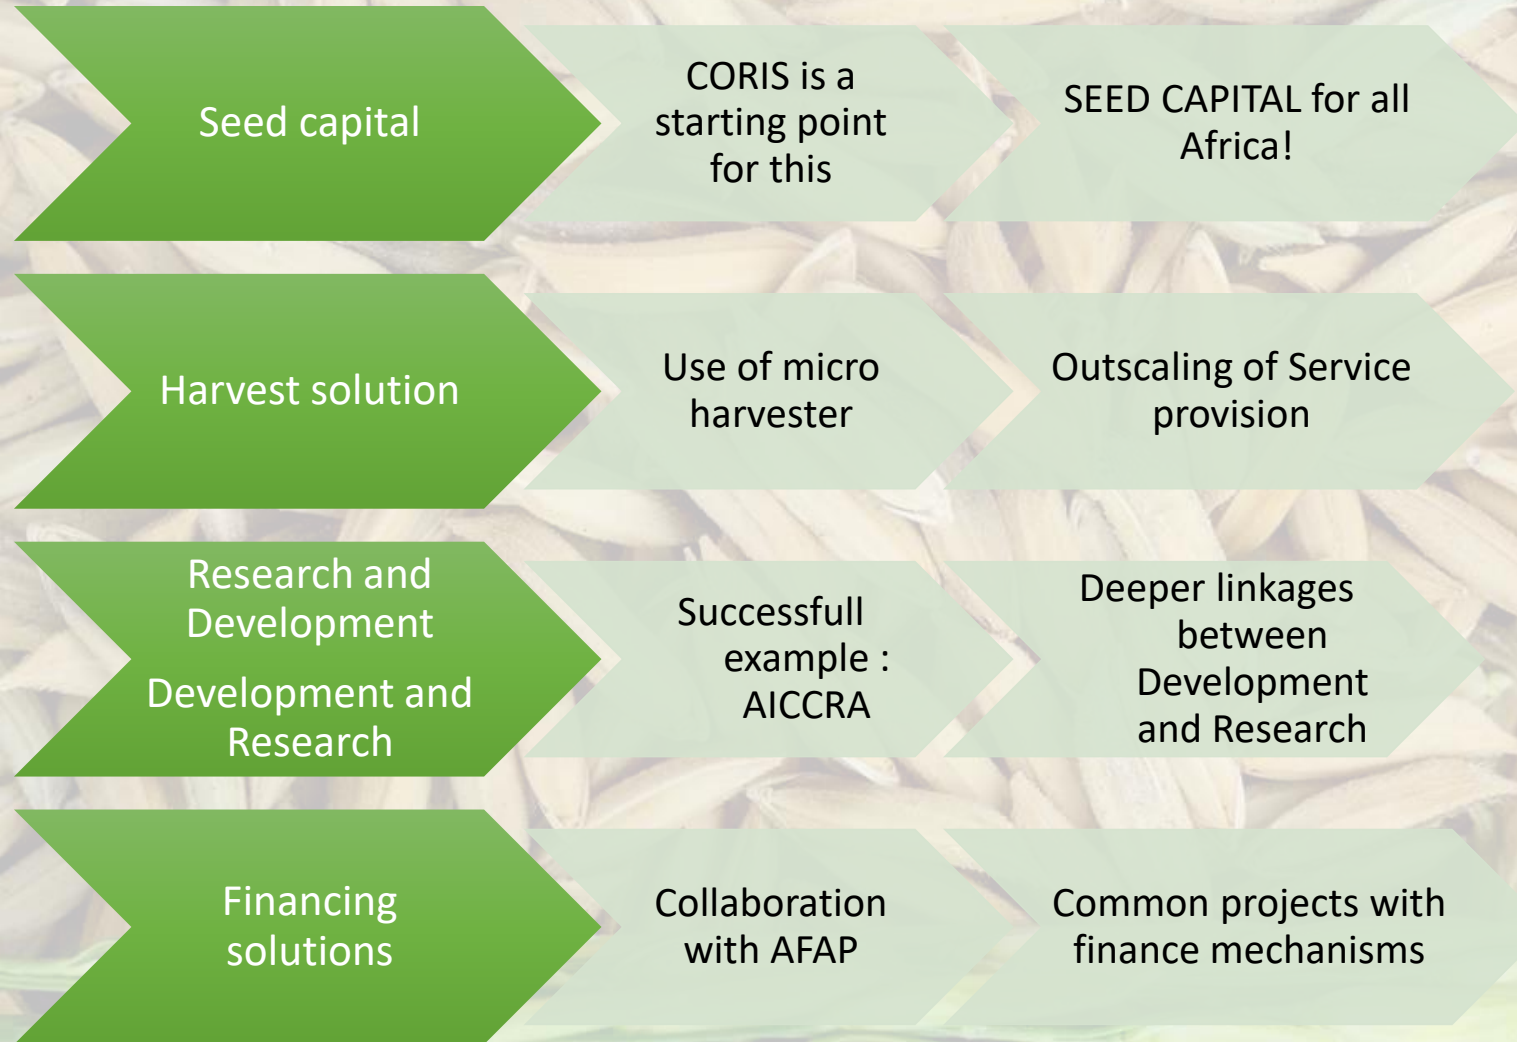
Seed capital

CORIS is a starting point for this

SEED CAPITAL for all Africa!

Harvest solution

Use of micro harvester

Outscaling of Service provision

Research and Development

Development and Research

Successfull example : AICCRA

Deeper linkages between Development and Research

Financing solutions

Collaboration with AFAP

Common projects with finance mechanisms